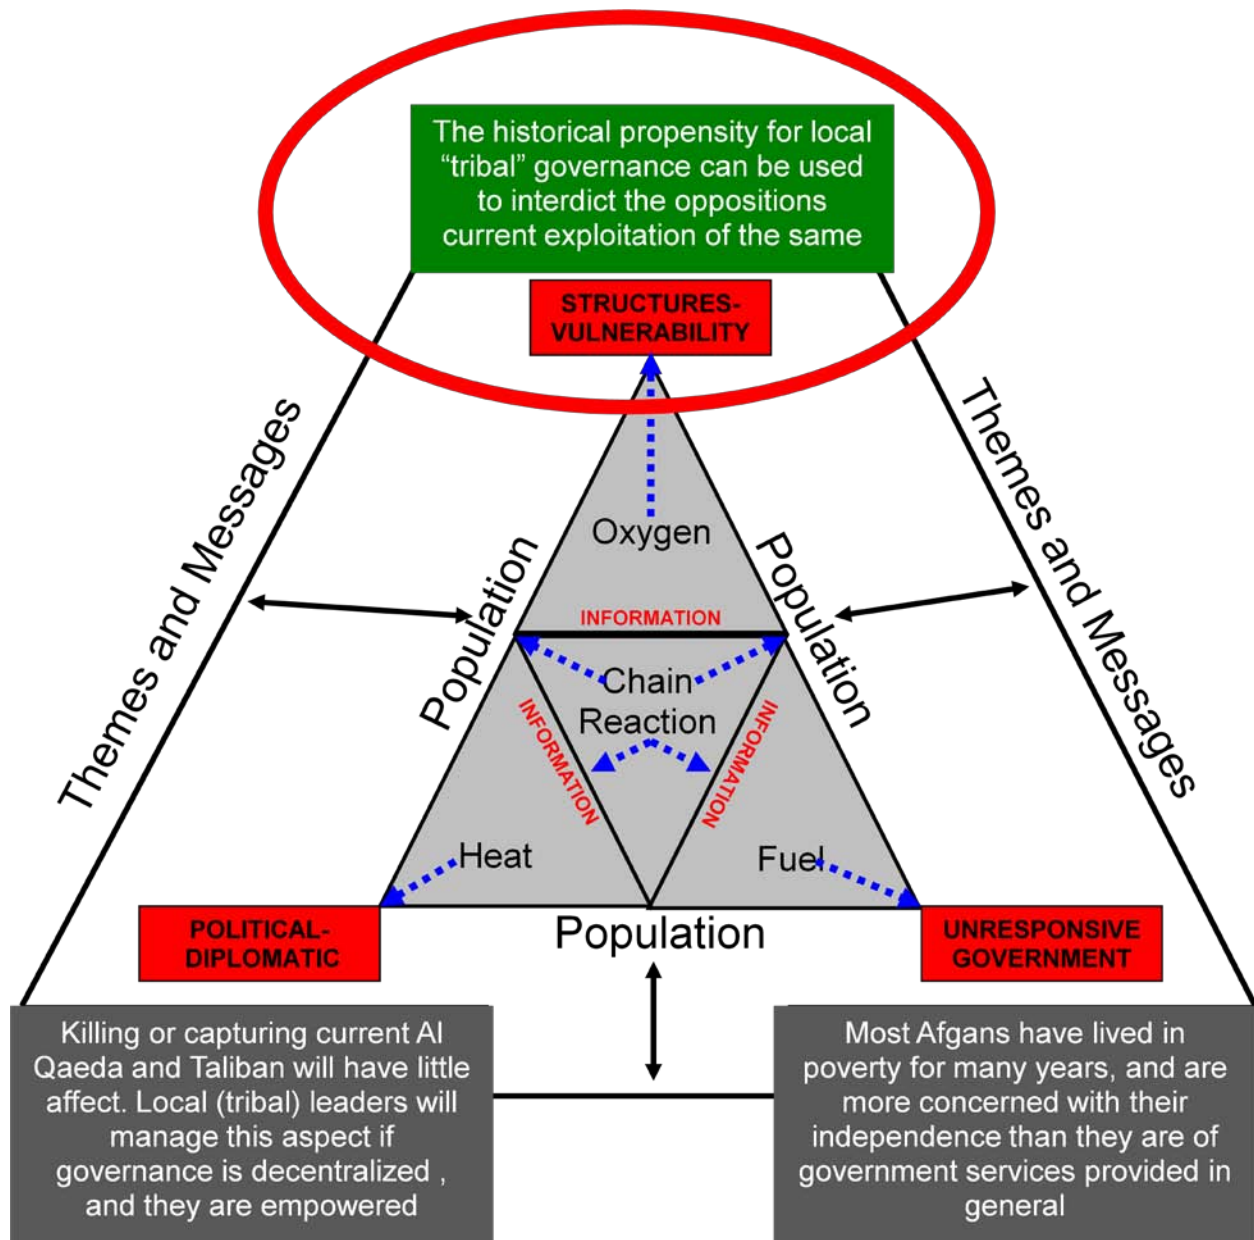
The historical propensity for local "tribal" governance can be used to interdict the oppositions current exploitation of the same

STRUCTURES-VULNERABILITY

Themes and Messages

Themes and Messages

Oxygen

Population

Population

INFORMATION

Chain Reaction

INFORMATION

INFORMATION

Heat

Fuel

POLITICAL-DIPLOMATIC

Population

UNRESPONSIVE GOVERNMENT

Killing or capturing current Al Qaeda and Taliban will have little affect. Local (tribal) leaders will manage this aspect if governance is decentralized , and they are empowered

Most Afgans have lived in poverty for many years, and are more concerned with their independence than they are of government services provided in general